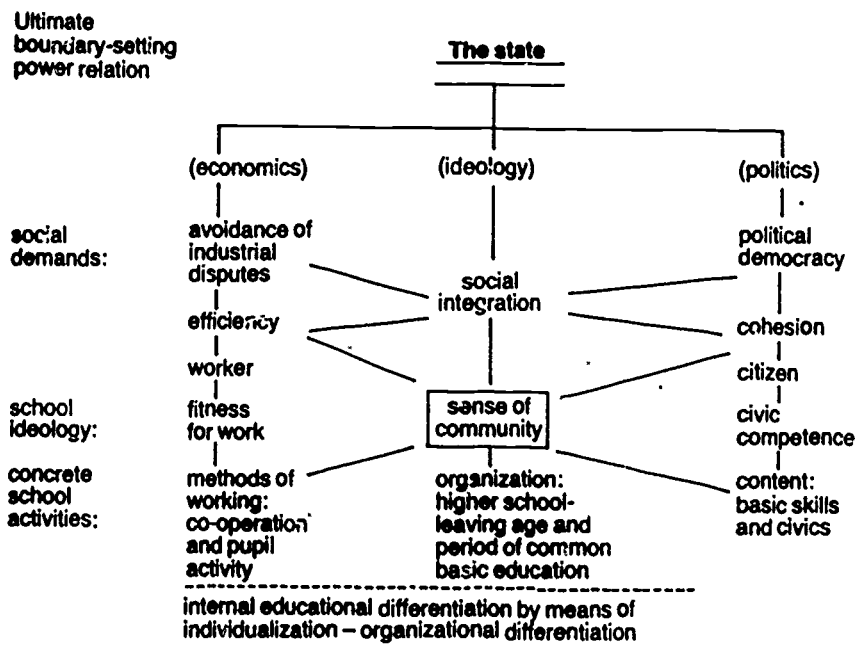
Ultimate boundary-setting power relation

The state

(economics)

(ideology)

(politics)

social demands:

avoidance of industrial disputes

efficiency

worker

social integration

political democracy

cohesion

citizen

school ideology:

fitness for work

sense of community

civic competence

concrete school activities:

methods of working: co-operation and pupil activity

organization: higher school-leaving age and period of common basic education

content: basic skills and civics

internal educational differentiation by means of individualization – organizational differentiation